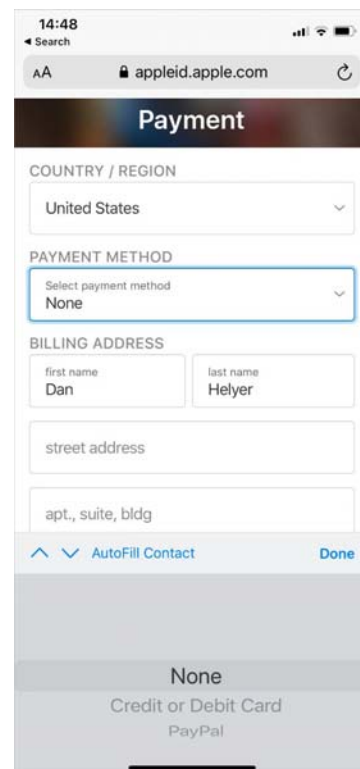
14:48
◂ Search

AA appleid.apple.com

Payment

COUNTRY / REGION

United States

PAYMENT METHOD

Select payment method
None

BILLING ADDRESS

first name
Dan

last name
Helyer

street address

apt., suite, bldg

AutoFill Contact

Done

None
Credit or Debit Card
PayPal